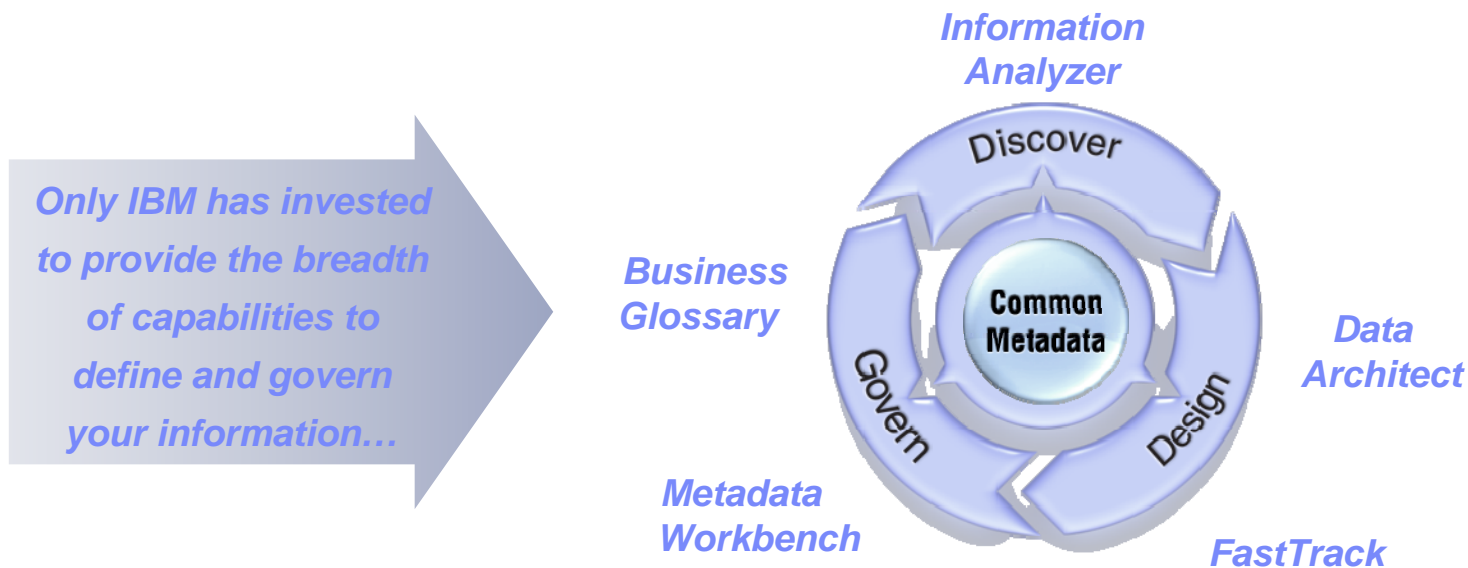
Only IBM has invested to provide the breadth of capabilities to define and govern your information…

Information Analyzer

Discover

Business Glossary

Common Metadata

Data Architect

Govern

Design

Metadata Workbench

FastTrack